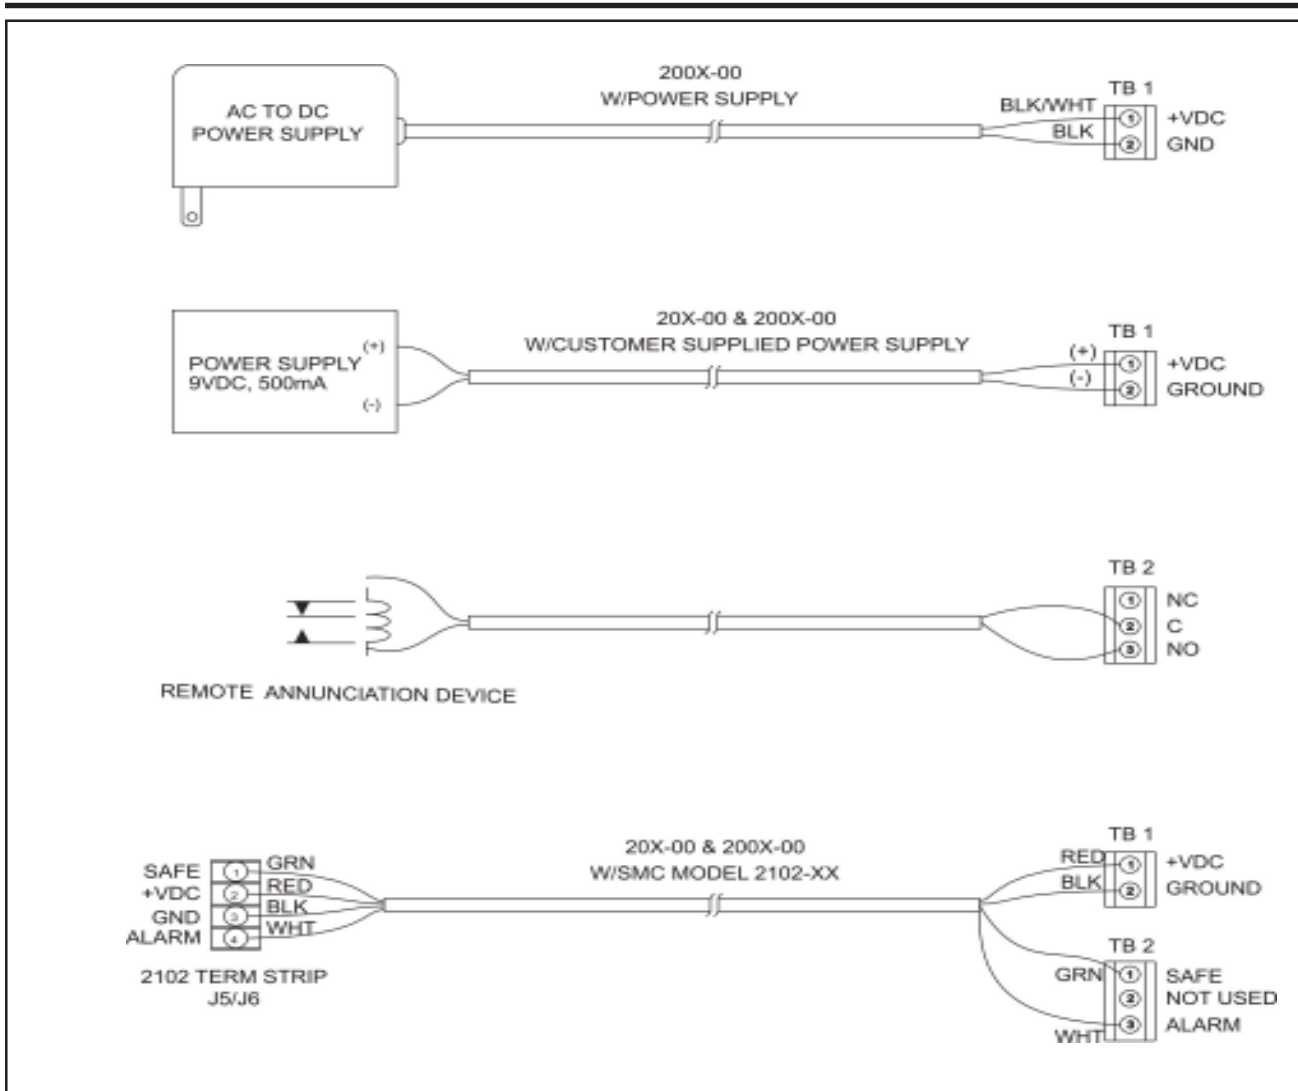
AC TO DC
POWER SUPPLY

200X-00
W/POWER SUPPLY

TB 1
BLK/WHT
BLK
1 +VDC
2 GND

POWER SUPPLY
9VDC, 500mA
(+)
(-)

20X-00 & 200X-00
W/CUSTOMER SUPPLIED POWER SUPPLY

TB 1
(+)
(-)
1 +VDC
2 GROUND

REMOTE ANNUNCIATION DEVICE

TB 2
1 NC
2 C
3 NO

SAFE 1 GRN
+VDC 2 RED
GND 3 BLK
ALARM 4 WHT

2102 TERM STRIP
J5/J6

20X-00 & 200X-00
W/SMC MODEL 2102-XX

TB 1
RED 1 +VDC
BLK 2 GROUND

TB 2
GRN 1 SAFE
2 NOT USED
WHT 3 ALARM